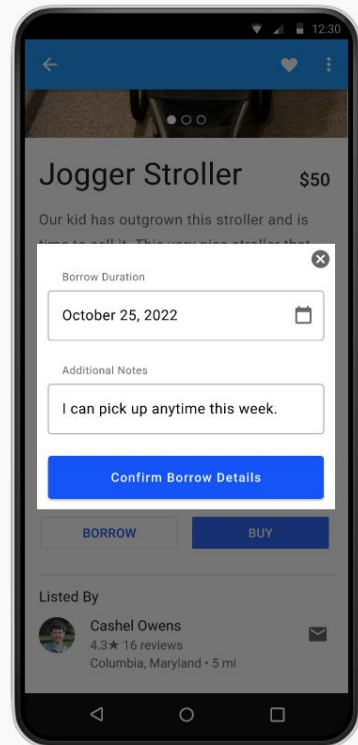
12:30

Jogger Stroller $50

Our kid has outgrown this stroller and is time to sell it. This very nice stroller that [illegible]

Borrow Duration

October 25, 2022

Additional Notes

I can pick up anytime this week.

Confirm Borrow Details

BORROW

BUY

Listed By

Cashel Owens

4.3★ 16 reviews

Columbia, Maryland • 5 mi